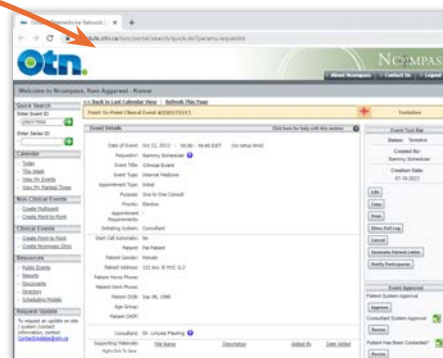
Ontario Telemedicine Network | +

dule.otn.ca/tsm/portal/search/quick.do?params.requestId

otn.

NCOMPASS

About Ncompass | Contact Us | Logout

Welcome to Ncompass, Ram Aggarwal - Kumar

Quick Search
Enter Event ID
Enter Series ID

Calendar
Today
This Week
View My Events
View My Started Times

Non Clinical Events
Create Multipoint
Create Point to Point

Clinical Events
Create Point to Point
Create Ncompass Clinic

Resources
Public Events
Reports
Documents
Directory
Scheduling Models

Request Update
To request an update on site / system / contact information, contact ContactUpdates@otn.ca

<< Back to Last Calendar View | Refresh This Page

Point-To-Point Clinical Event #25017513

Tentative

Event Details

Click here for help with this section

Date of Event: Oct 21, 2022 - 08:00 - 08:40 EDT (no setup time)
Requestor: Sammy Scheduler
Event Title: Clinical Event
Event Type: Internal Medicine
Appointment Type: Initial
Purpose: One to One Consult
Priority: Elective
Appointment Requirements:
Initiating System: Consultant

Start Call Automatic: No
Patient: Pat Patient
Patient Gender: Female
Patient Address: 123 Any St M1C 1L2
Patient Home Phone:
Patient Work Phone:
Patient DOB: Sep 08, 1988
Age Group:
Patient OHIP:

Consultant: Dr. Louise Pauling
Supporting Materials: File Name | Description | Added By | Date Added
Right-Click To Save

Event Tool Bar
Status: Tentative
Created By: Sammy Scheduler
Creation Date: 07-16-2022

Edit
Copy
Print
Show Full Log
Cancel
Generate Patient Letter
Notify Participants

Event Approval
Patient System Approval
Approve
Consultant System Approval
Revoke
Patient Has Been Contacted?
Revoke